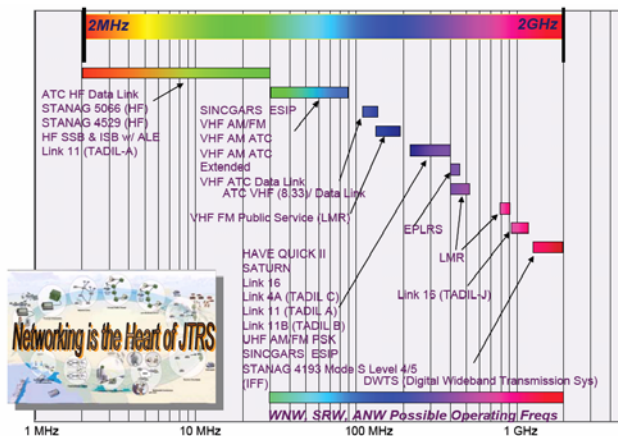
2MHz
2GHz

ATC HF Data Link
STANAG 5066 (HF)
STANAG 4529 (HF)
HF SSB & ISB w/ ALE
Link 11 (TADIL-A)

SINCGARS ESIP
VHF AM/FM
VHF AM ATC
VHF AM ATC Extended
VHF ATC Data Link
ATC VHF (8.33) Data Link
VHF FM Public Service (LMR)

EPLRS
LMR
Link 16 (TADIL-J)

HAVE QUICK II
SATURN
Link 16
Link 4A (TADIL C)
Link 11 (TADIL A)
Link 11B (TADIL B)
UHF AM/FM PSK
SINCGARS ESIP
STANAG 4193 Mode S Level 4/5 (IFF)
DWTS (Digital Wideband Transmission Sys)

Networking is the Heart of JTRS

WNW, SRW, ANW Possible Operating Freqs

1 MHz
10 MHz
100 MHz
1 GHz